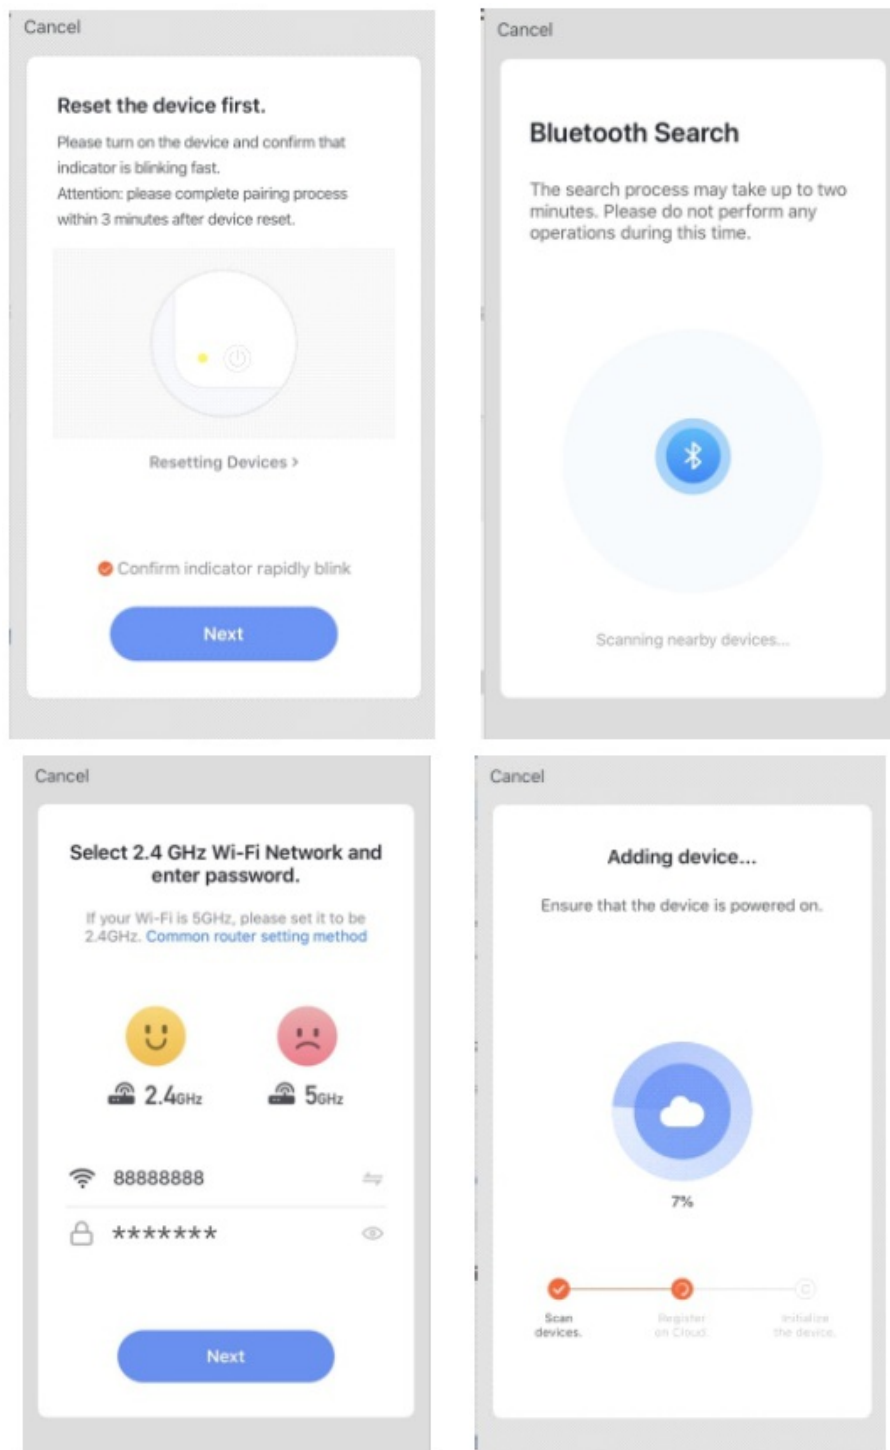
Cancel

Reset the device first.

Please turn on the device and confirm that indicator is blinking fast.
Attention: please complete pairing process within 3 minutes after device reset.

Resetting Devices >

Confirm indicator rapidly blink

Next

Cancel

Bluetooth Search

The search process may take up to two minutes. Please do not perform any operations during this time.

Scanning nearby devices...

Cancel

Select 2.4 GHz Wi-Fi Network and enter password.

If your Wi-Fi is 5GHz, please set it to be 2.4GHz. Common router setting method

2.4GHz

5GHz

88888888

*******

Next

Cancel

Adding device...

Ensure that the device is powered on.

7%

Scan devices.

Register on Cloud.

Initialize the device.